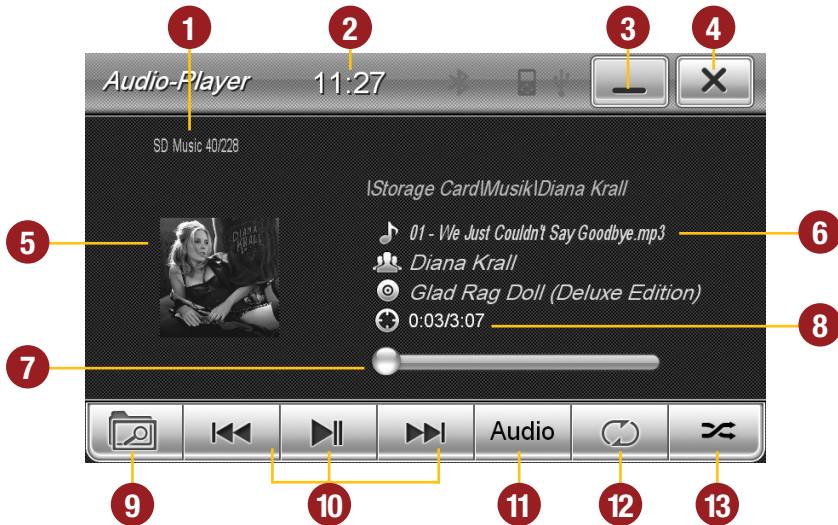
1
2
3
4
Audio-Player
11:27
SD Music 40/228
\Storage Card\Musik\Diana Krall
5
DIANA KRALL
01 - We Just Couldn't Say Goodbye.mp3
6
Diana Krall
Glad Rag Doll (Deluxe Edition)
0:03/3:07
8
7
Audio
9
10
11
12
13